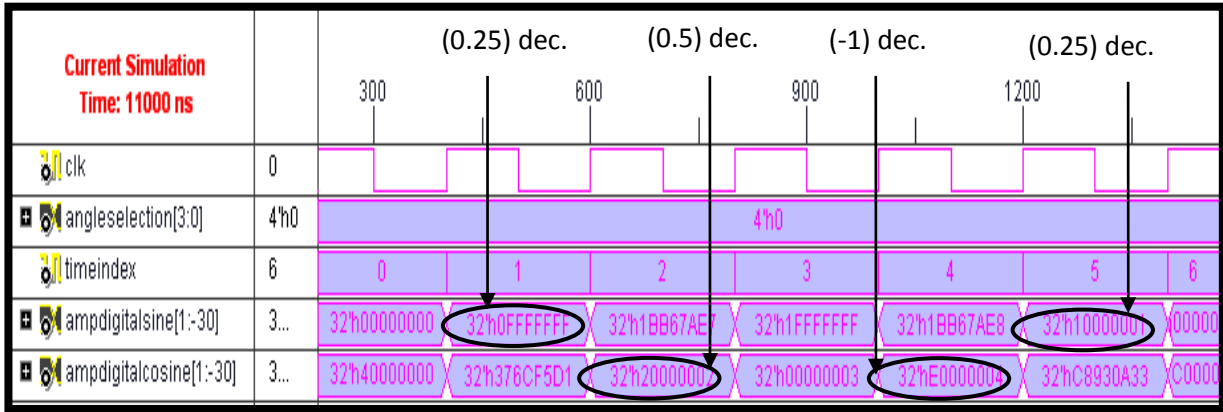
Current Simulation Time: 11000 ns

(0.25) dec.
(0.5) dec.
(-1) dec.
(0.25) dec.

300
600
900
1200

| | | |
|---|---|---|
| clk | 0 | |
| angleselection[3:0] | 4'h0 | 4'h0 |
| timeindex | 6 | 0 1 2 3 4 5 6 |
| ampdigitalsine[1:-30] | 3... | 32'h00000000 32'h0FFFFFFF 32'h1BB67AE7 32'h1FFFFFFF 32'h1BB67AE8 32'h10000001 00000 |
| ampdigitalcosine[1:-30] | 3... | 32'h40000000 32'h376CF5D1 32'h20000002 32'h00000003 32'hE0000004 32'hC8930A33 C0000 |